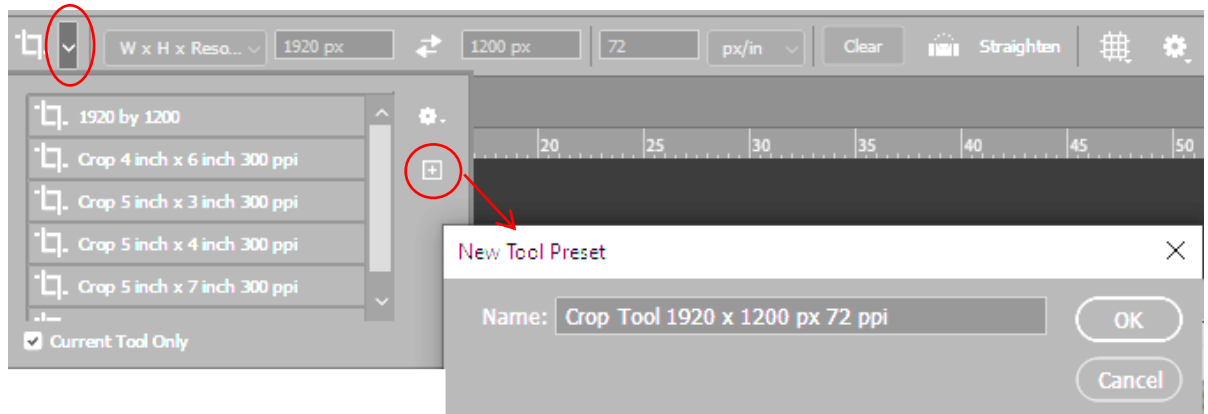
W x H x Reso...
1920 px
1200 px
72
px/in
Clear
Straighten

1920 by 1200
Crop 4 inch x 6 inch 300 ppi
Crop 5 inch x 3 inch 300 ppi
Crop 5 inch x 4 inch 300 ppi
Crop 5 inch x 7 inch 300 ppi
Current Tool Only

20 25 30 35 40 45 50

New Tool Preset
Name: Crop Tool 1920 x 1200 px 72 ppi
OK
Cancel